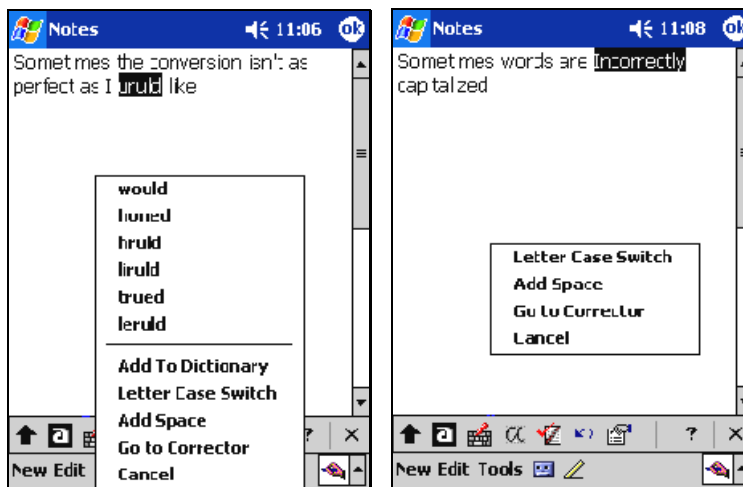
Notes 11:06 ok

Sometmes the conversion isn't as perfect as I uruld like

would
honed
hruld
liruld
trued
leruld

Add To Dictionary
Letter Case Switch
Add Space
Go to Corrector
Cancel

? ×

New Edit

Notes 11:08 ok

Sometmes words are Incorrectly captalzed

Letter Case Switch
Add Space
Go to Corrector
Cancel

? ×

New Edit Tools